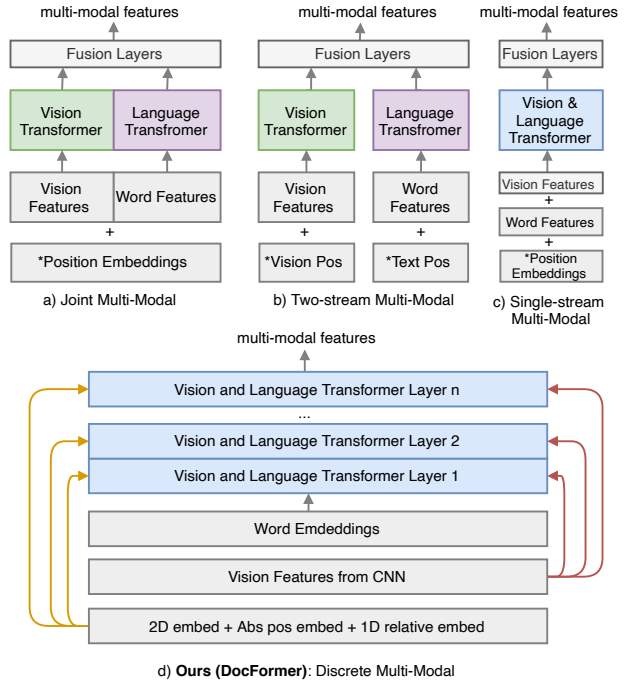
multi-modal features

Fusion Layers

Vision Transformer

Language Transfromer

Vision Features

Word Features

+

*Position Embeddings

a) Joint Multi-Modal

multi-modal features

Fusion Layers

Vision Transformer

Language Transfromer

Vision Features

Word Features

+

+

*Vision Pos

*Text Pos

b) Two-stream Multi-Modal

multi-modal features

Fusion Layers

Vision & Language Transformer

Vision Features

+

Word Features

+

*Position Embeddings

c) Single-stream Multi-Modal

multi-modal features

Vision and Language Transformer Layer n

...

Vision and Language Transformer Layer 2

Vision and Language Transformer Layer 1

Word Emdeddings

Vision Features from CNN

2D embed + Abs pos embed + 1D relative embed

d) **Ours (DocFormer)**: Discrete Multi-Modal